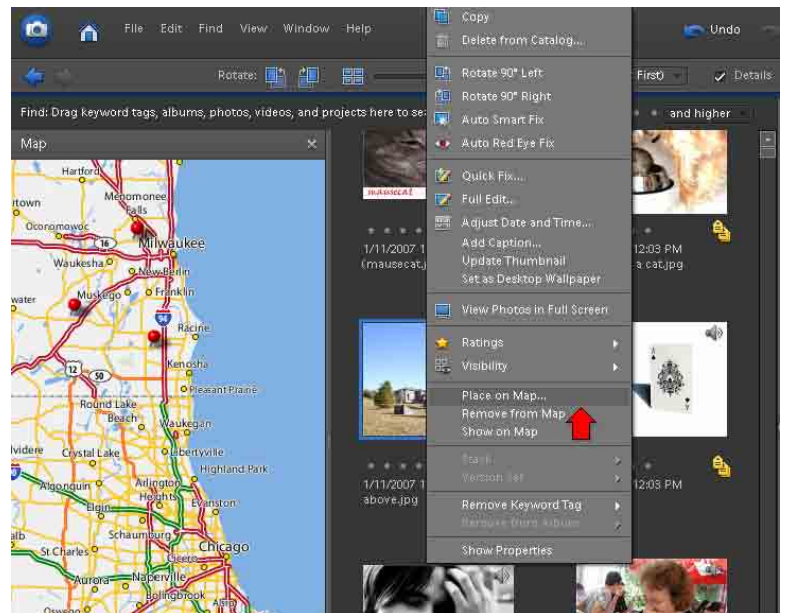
File Edit Find View Window Help

Undo

Rotate:

First)

Details

Find: Drag keyword tags, albums, photos, videos, and projects here to se

and higher

Map

Hartford
Menomonee Falls
town
Oconomowoc
16
Milwaukee
Waukesha
New Berlin
Muskego
Franklin
water
Racine
12
50
Kenosha
Pleasant Prairie
Round Lake Beach
Waukegan
lvidere
Crystal Lake
Libertyville
Highland Park
Algonquin
Arlington Heights
Evanston
Elgin
Schaumburg
alb
St Charles
Chicago
Aurora
Naperville
Bolingbrook
Oswego

mausecat

1/11/2007 1
(mausecat.j

12:03 PM
a cat.jpg

1/11/2007 1
above.jpg

12:03 PM

Copy
Delete from Catalog...
Rotate 90° Left
Rotate 90° Right
Auto Smart Fix
Auto Red Eye Fix
Quick Fix...
Full Edit...
Adjust Date and Time...
Add Caption...
Update Thumbnail
Set as Desktop Wallpaper
View Photos in Full Screen
Ratings
Visibility
Place on Map...
Remove from Map
Show on Map
Stack
Version Set
Remove Keyword Tag
Remove from Album
Show Properties